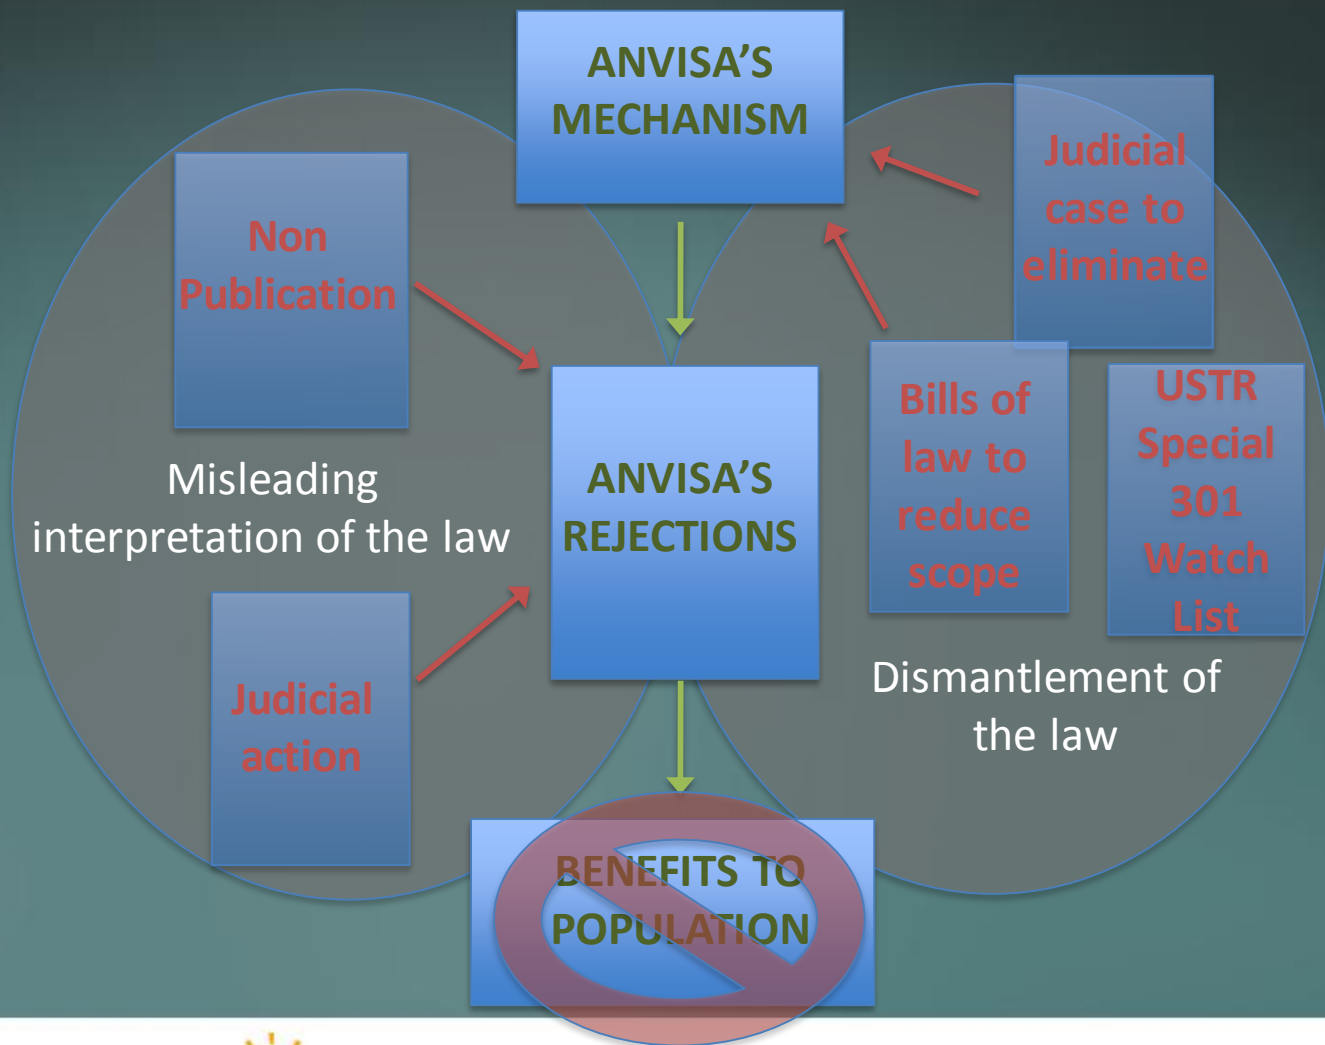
ANVISA'S MECHANISM

Judicial case to eliminate

Non Publication

ANVISA'S REJECTIONS

Bills of law to reduce scope

USTR Special 301 Watch List

Misleading interpretation of the law

Judicial action

Dismantlement of the law

BENEFITS TO POPULATION